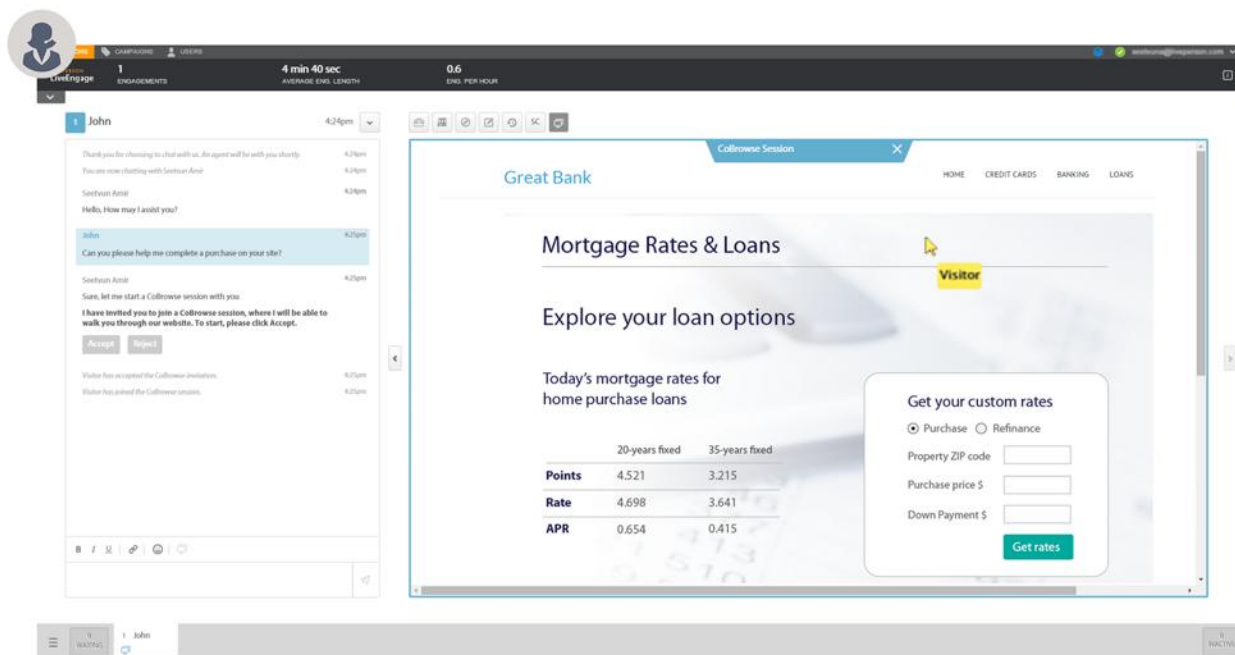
CAMPAIGNS USERS

LiveEngage 1 ENGAGEMENTS 4 min 40 sec AVERAGE ENG. LENGTH 0.6 ENG. PER HOUR

1 John 4:24pm

Thank you for choosing to chat with us. An agent will be with you shortly. 4:24pm
You are now chatting with Seetvun Amit 4:24pm
Seetvun Amit 4:24pm
Hello, How may I assist you?
John 4:25pm
Can you please help me complete a purchase on your site?
Seetvun Amit 4:25pm
Sure, let me start a CoBrowse session with you.
I have invited you to join a CoBrowse session, where I will be able to walk you through our website. To start, please click Accept.
Accept Reject
Visitor has accepted the CoBrowse invitation. 4:25pm
Visitor has joined the CoBrowse session. 4:25pm

CoBrowse Session

Great Bank

HOME CREDIT CARDS BANKING LOANS

Mortgage Rates & Loans

Visitor

Explore your loan options

Today's mortgage rates for home purchase loans

| | 20-years fixed | 35-years fixed |
|---|---|---|
| Points | 4.521 | 3.215 |
| Rate | 4.698 | 3.641 |
| APR | 0.654 | 0.415 |

Get your custom rates
Purchase Refinance
Property ZIP code
Purchase price $
Down Payment $
Get rates

WAITING 1 John INACTIVE